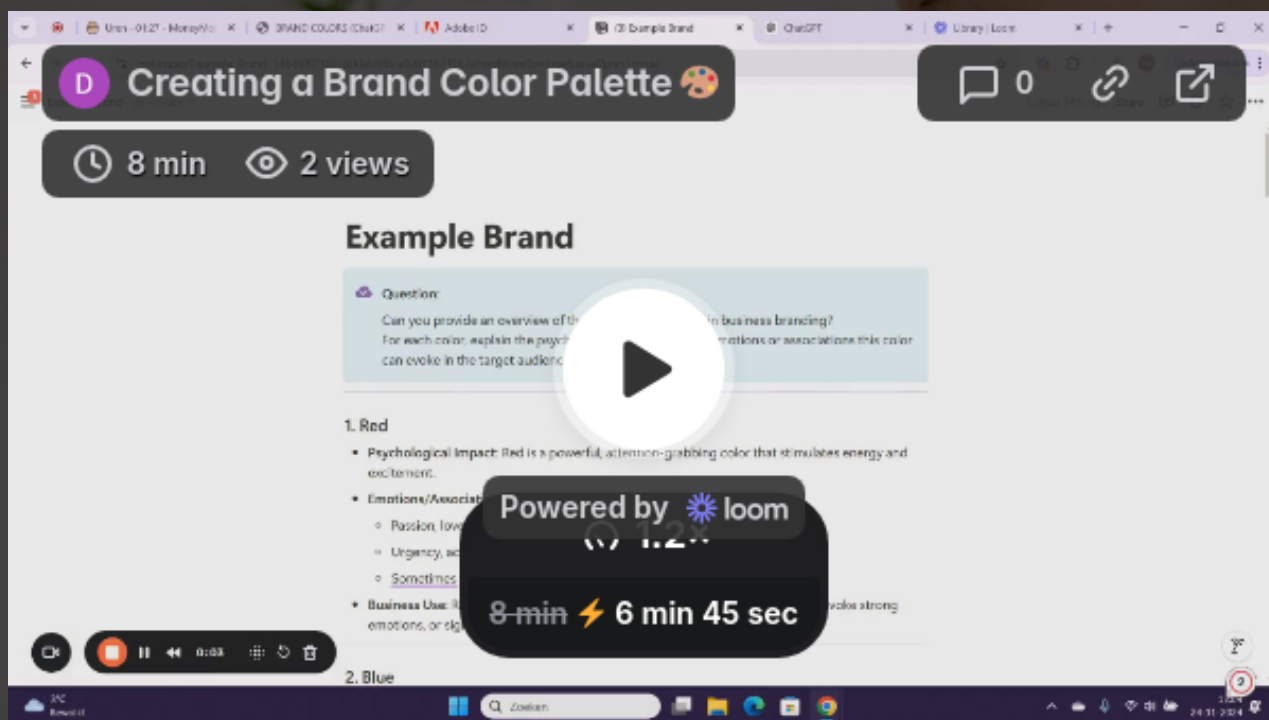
Umn - 01:27 - MoneyWo
BRAND COLORS (ChatG
Adobe ID
(3) Example Brand
ChatGPT
Library | Loom

D Creating a Brand Color Palette 🎨

0

8 min 2 views

Example Brand

Question:
Can you provide an overview of th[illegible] in business branding?
For each color, explain the psycho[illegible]motions or associations this color can evoke in the target audien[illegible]

1. Red
• Psychological Impact: Red is a powerful, attention-grabbing color that stimulates energy and excitement.
• Emotions/Associati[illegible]
◦ Passion, lov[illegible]
◦ Urgency, ac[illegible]
◦ Sometimes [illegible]
• Business Use: R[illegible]vokes strong emotions, or sig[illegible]

Powered by loom
1.2x
8 min ⚡ 6 min 45 sec

0:03

2. Blue

Zoeken
24-11-2024